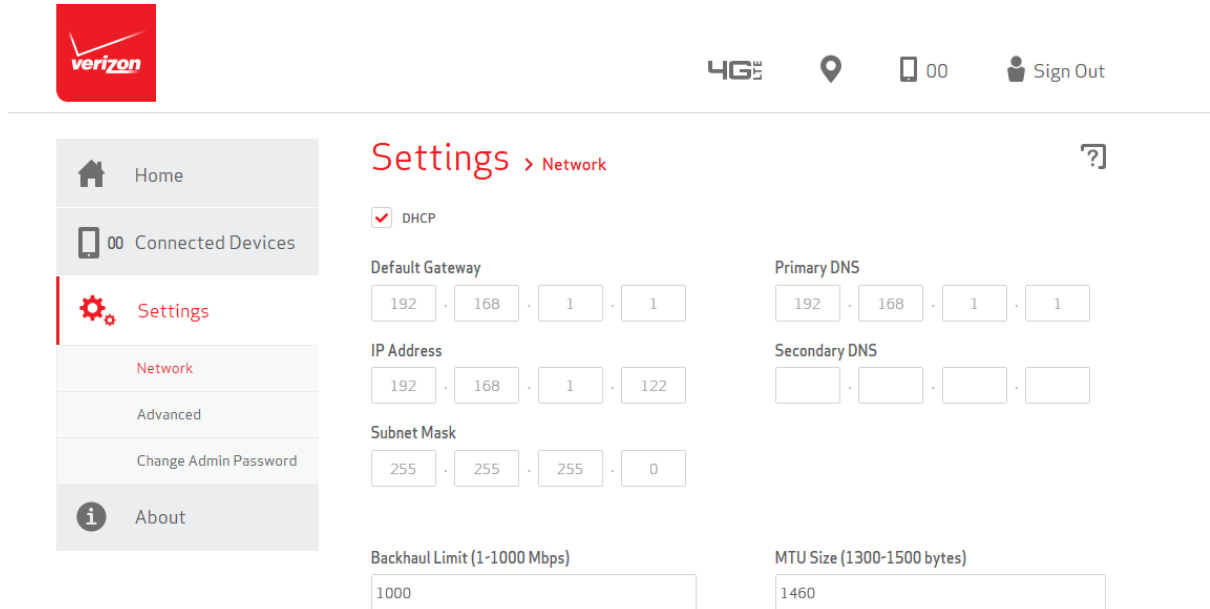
verizon

4G LTE 00 Sign Out

Home

00 Connected Devices

Settings

Network

Advanced

Change Admin Password

About

Settings > Network

?

DHCP

Default Gateway
192 . 168 . 1 . 1

Primary DNS
192 . 168 . 1 . 1

IP Address
192 . 168 . 1 . 122

Secondary DNS
. . .

Subnet Mask
255 . 255 . 255 . 0

Backhaul Limit (1-1000 Mbps)
1000

MTU Size (1300-1500 bytes)
1460